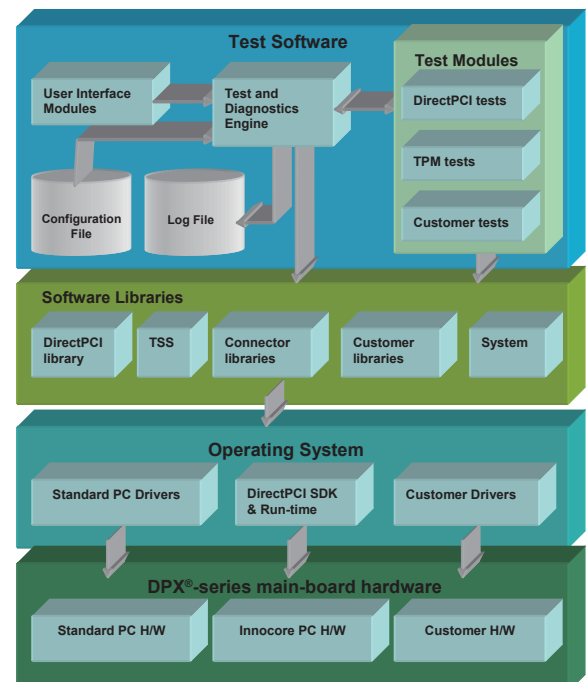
Test Software

User Interface Modules

Test and Diagnostics Engine

Test Modules

DirectPCI tests

TPM tests

Customer tests

Configuration File

Log File

Software Libraries

DirectPCI library

TSS

Connector libraries

Customer libraries

System

Operating System

Standard PC Drivers

DirectPCI SDK & Run-time

Customer Drivers

DPX®-series main-board hardware

Standard PC H/W

Innocore PC H/W

Customer H/W